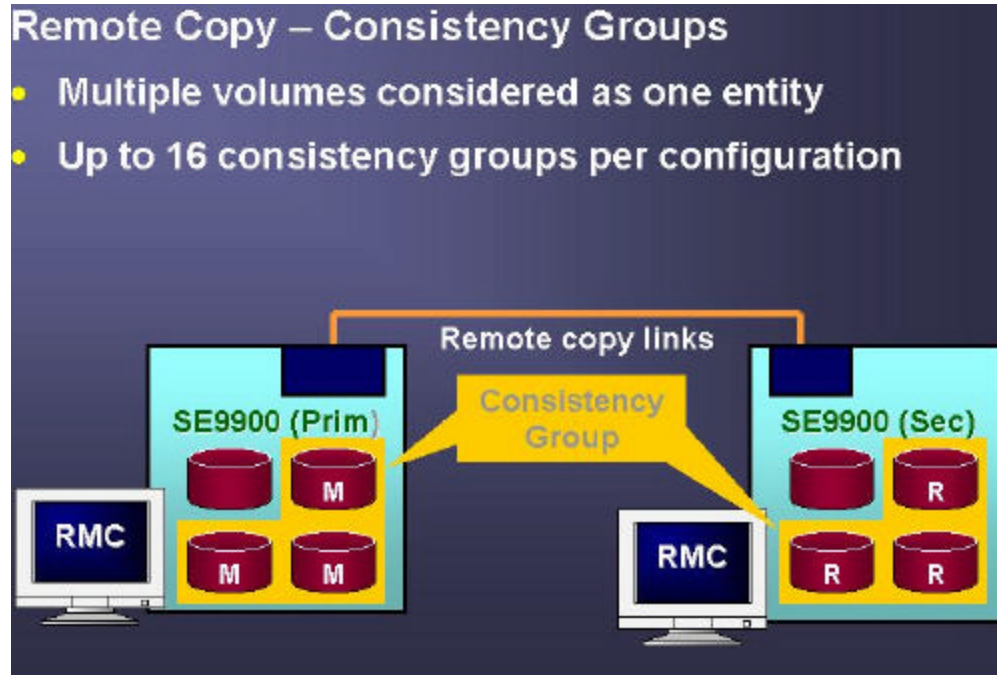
Remote Copy – Consistency Groups

- Multiple volumes considered as one entity
- Up to 16 consistency groups per configuration

Remote copy links

SE9900 (Prim)

Consistency Group

SE9900 (Sec)

M

M

M

R

R

R

RMC

RMC